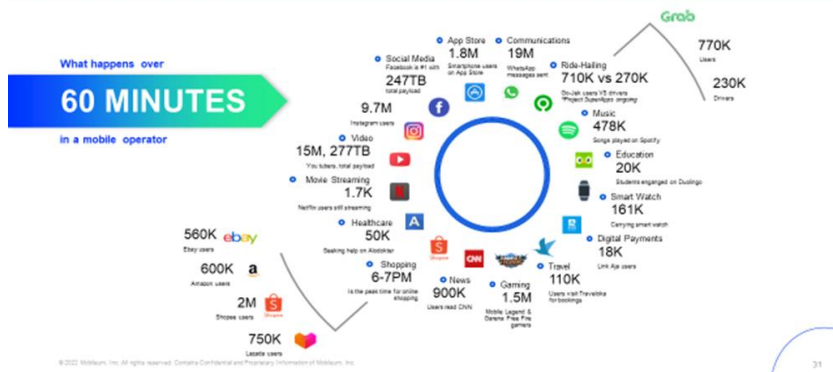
What happens over

60 MINUTES

in a mobile operator

Social Media
Facebook is #1 with
247TB
total payload

App Store
1.8M
Smartphone users on App Store

Communications
19M
WhatsApp messages sent

Ride-Hailing
710K vs 270K
Go-Jek users VS drivers
*Project SuperApps ongoing

Grab

770K
Users

230K
Drivers

9.7M
Instagram users

Video
15M, 277TB
YouTubers, total payload

Movie Streaming
1.7K
Netflix users still streaming

Healthcare
50K
Seeking help on Alodokter

Shopping
6-7PM
is the peak time for online shopping

Shopee

News
900K
Users read CNN

Gaming
1.5M
Mobile Legend & Garena Free Fire gamers

Travel
110K
Users visit Traveloka for bookings

Digital Payments
18K
Link Aja users

Smart Watch
161K
Carrying smart watch

Education
20K
Students engaged on Duolingo

Music
478K
Songs played on Spotify

560K ebay
Ebay users

600K
Amazon users

2M
Shopee users

750K
Lazada users

© 2022 Mobileum, Inc. All rights reserved. Contains Confidential and Proprietary Information of Mobileum, Inc.

31